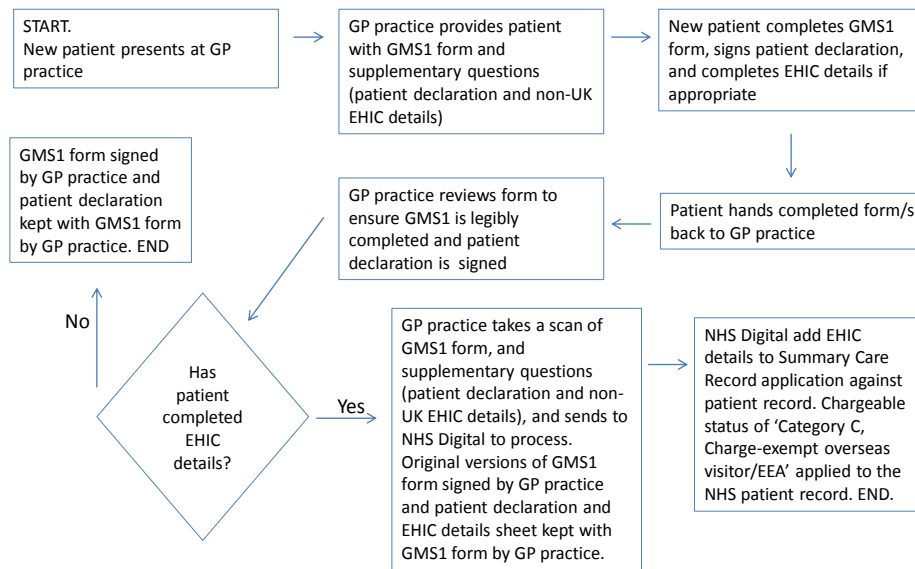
START.
New patient presents at GP practice

GP practice provides patient with GMS1 form and supplementary questions (patient declaration and non-UK EHIC details)

New patient completes GMS1 form, signs patient declaration, and completes EHIC details if appropriate

Patient hands completed form/s back to GP practice

GP practice reviews form to ensure GMS1 is legibly completed and patient declaration is signed

GMS1 form signed by GP practice and patient declaration kept with GMS1 form by GP practice. END

No

Has patient completed EHIC details?

Yes

GP practice takes a scan of GMS1 form, and supplementary questions (patient declaration and non-UK EHIC details), and sends to NHS Digital to process. Original versions of GMS1 form signed by GP practice and patient declaration and EHIC details sheet kept with GMS1 form by GP practice.

NHS Digital add EHIC details to Summary Care Record application against patient record. Chargeable status of 'Category C, Charge-exempt overseas visitor/EEA' applied to the NHS patient record. END.